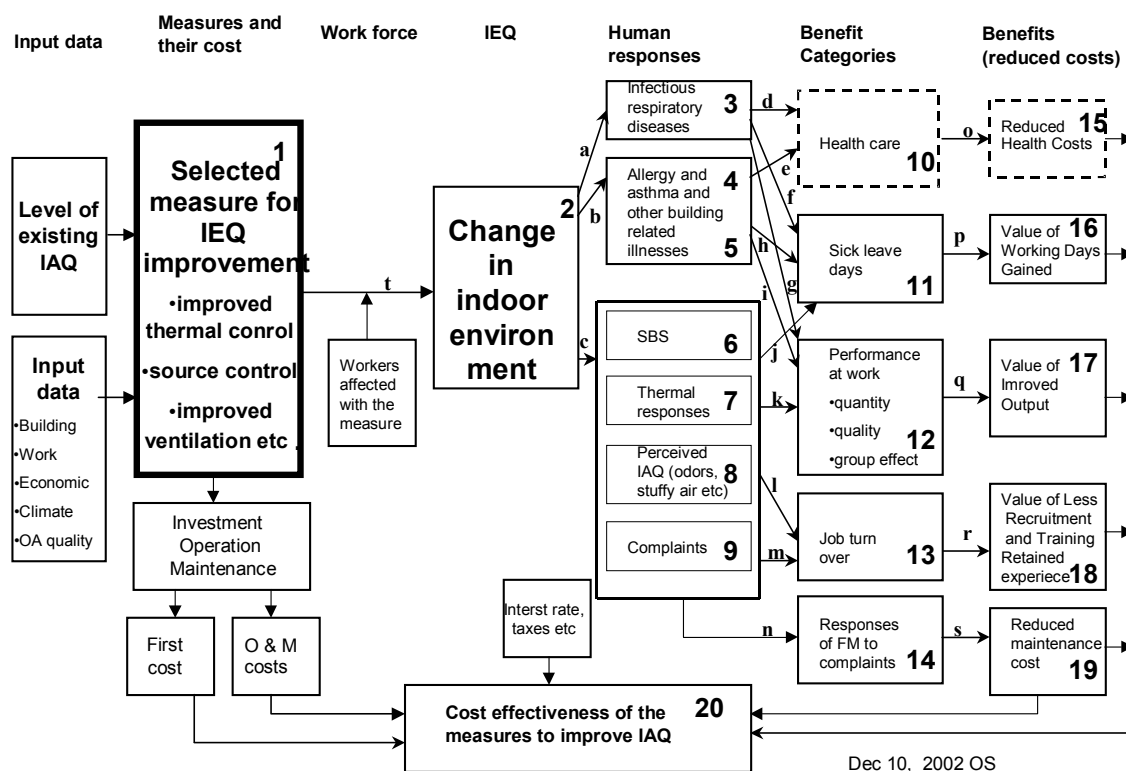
Input data

Measures and their cost

Work force

IEQ

Human responses

Benefit Categories

Benefits (reduced costs)

Level of existing IAQ

Input data
•Building
•Work
•Economic
•Climate
•OA quality

1
Selected measure for IEQ improvement
•improved thermal conrol
•source control
•improved ventilation etc .

Investment Operation Maintenance

First cost

O & M costs

t

Workers affected with the measure

2
Change in indoor environ ment

a
b
c

Infectious respiratory diseases 3

Allergy and asthma and other building related illnesses 4 5

SBS 6

Thermal responses 7

Perceived IAQ (odors, stuffy air etc) 8

Complaints 9

d
e
f
g
h
i
j
k
l
m
n

Health care 10

Sick leave days 11

Performance at work
•quantity
•quality
•group effect 12

Job turn over 13

Responses of FM to complaints 14

o
p
q
r
s

Reduced Health Costs 15

Value of Working Days Gained 16

Value of Imroved Output 17

Value of Less Recruitment and Training Retained experiece 18

Reduced maintenance cost 19

Interst rate, taxes etc

Cost effectiveness of the measures to improve IAQ 20

Dec 10, 2002 OS